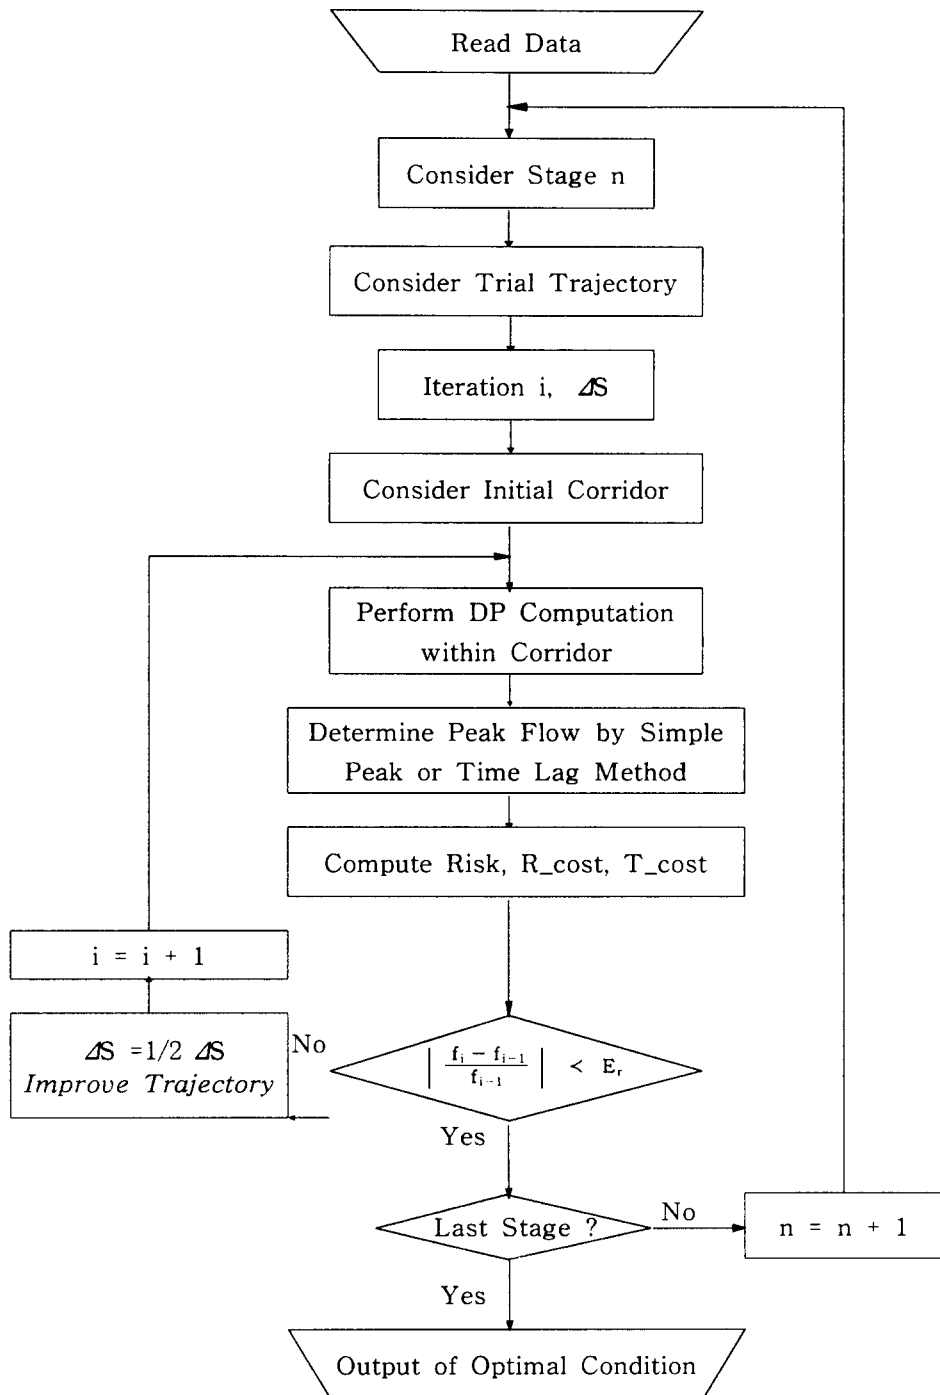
Read Data

Consider Stage n

Consider Trial Trajectory

Iteration i, $\Delta S$

Consider Initial Corridor

Perform DP Computation within Corridor

Determine Peak Flow by Simple Peak or Time Lag Method

Compute Risk, R_cost, T_cost

i = i + 1

$\Delta S = 1/2 \, \Delta S$
Improve Trajectory

No

$\left| \frac{f_i - f_{i-1}}{f_{i-1}} \right| < E_r$

Yes

Last Stage ?

No

n = n + 1

Yes

Output of Optimal Condition